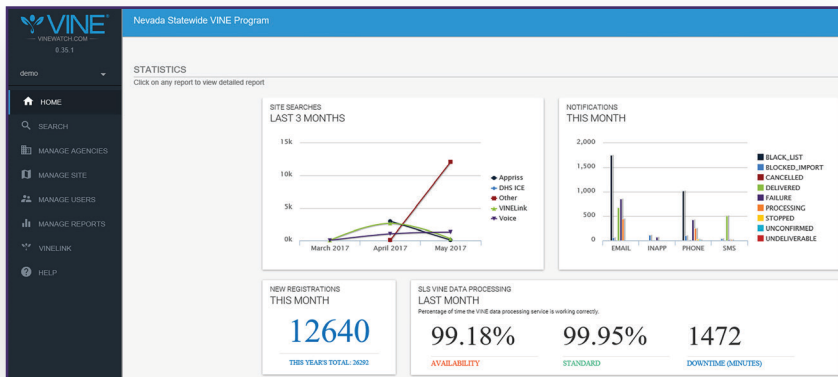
VINE
VINEWATCH.COM
0.35.1

demo

HOME
SEARCH
MANAGE AGENCIES
MANAGE SITE
MANAGE USERS
MANAGE REPORTS
VINELINK
HELP

Nevada Statewide VINE Program

STATISTICS
Click on any report to view detailed report

SITE SEARCHES
LAST 3 MONTHS

15k
10k
5k
0k
March 2017
April 2017
May 2017

Appriss
DHS ICE
Other
VINELink
Voice

NOTIFICATIONS
THIS MONTH

2,000
1,500
1,000
500
0
EMAIL
INAPP
PHONE
SMS

BLACK_LIST
BLOCKED_IMPORT
CANCELLED
DELIVERED
FAILURE
PROCESSING
STOPPED
UNCONFIRMED
UNDELIVERABLE

NEW REGISTRATIONS
THIS MONTH
12640
THIS YEAR'S TOTAL: 26292

SLS VINE DATA PROCESSING
LAST MONTH
Percentage of time the VINE data processing service is working correctly.
99.18%
AVAILABILITY
99.95%
STANDARD
1472
DOWNTIME (MINUTES)